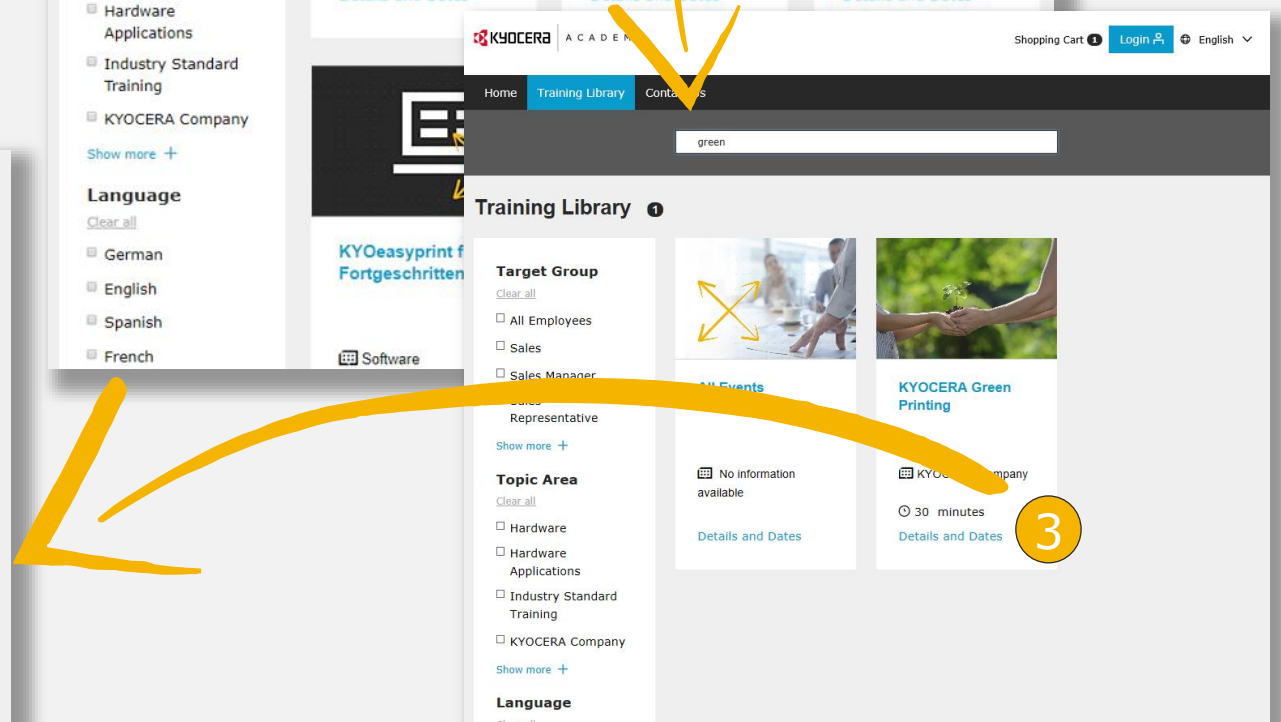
Hardware Applications

Industry Standard Training

KYOCERA Company

Show more +

Language

Clear all

German

English

Spanish

French

KYOeasyprint f Fortgeschritten

Software

KYOCERA ACADEM

Shopping Cart 1

Login

English

Home

Training Library

Conta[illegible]s

green

Training Library 1

Target Group

Clear all

All Employees

Sales

Sales Manager

Sales Representative

Show more +

Topic Area

Clear all

Hardware

Hardware Applications

Industry Standard Training

KYOCERA Company

Show more +

Language

All Events

No information available

Details and Dates

KYOCERA Green Printing

KYO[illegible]mpany

30 minutes

Details and Dates

3